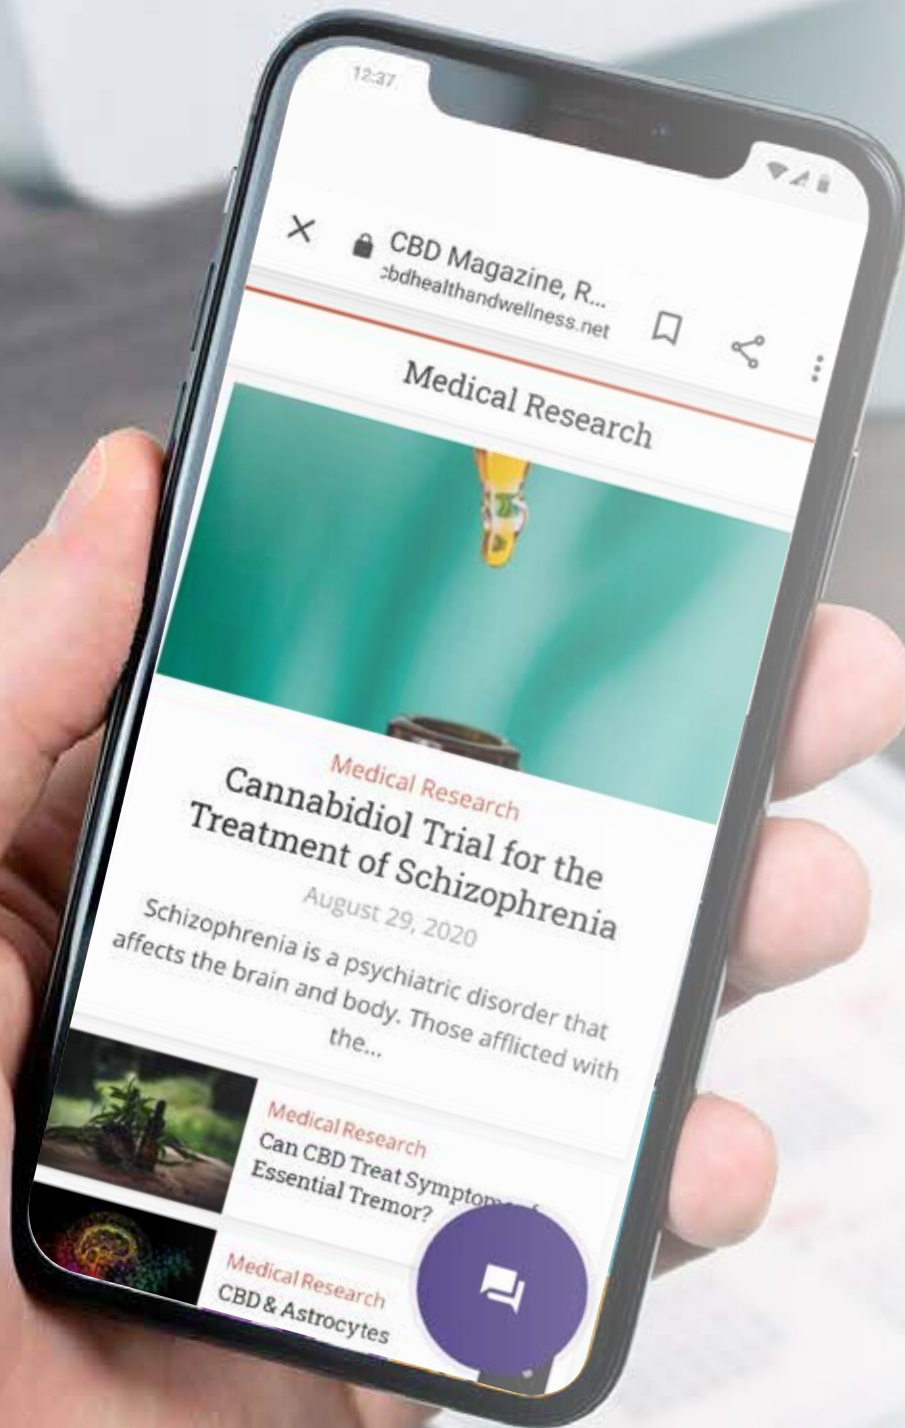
12:37

CBD Magazine, R...
cbdhealthandwellness.net

Medical Research

Medical Research
Cannabidiol Trial for the Treatment of Schizophrenia
August 29, 2020
Schizophrenia is a psychiatric disorder that affects the brain and body. Those afflicted with the...

Medical Research
Can CBD Treat Symptoms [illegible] Essential Tremor?

Medical Research
CBD & Astrocytes